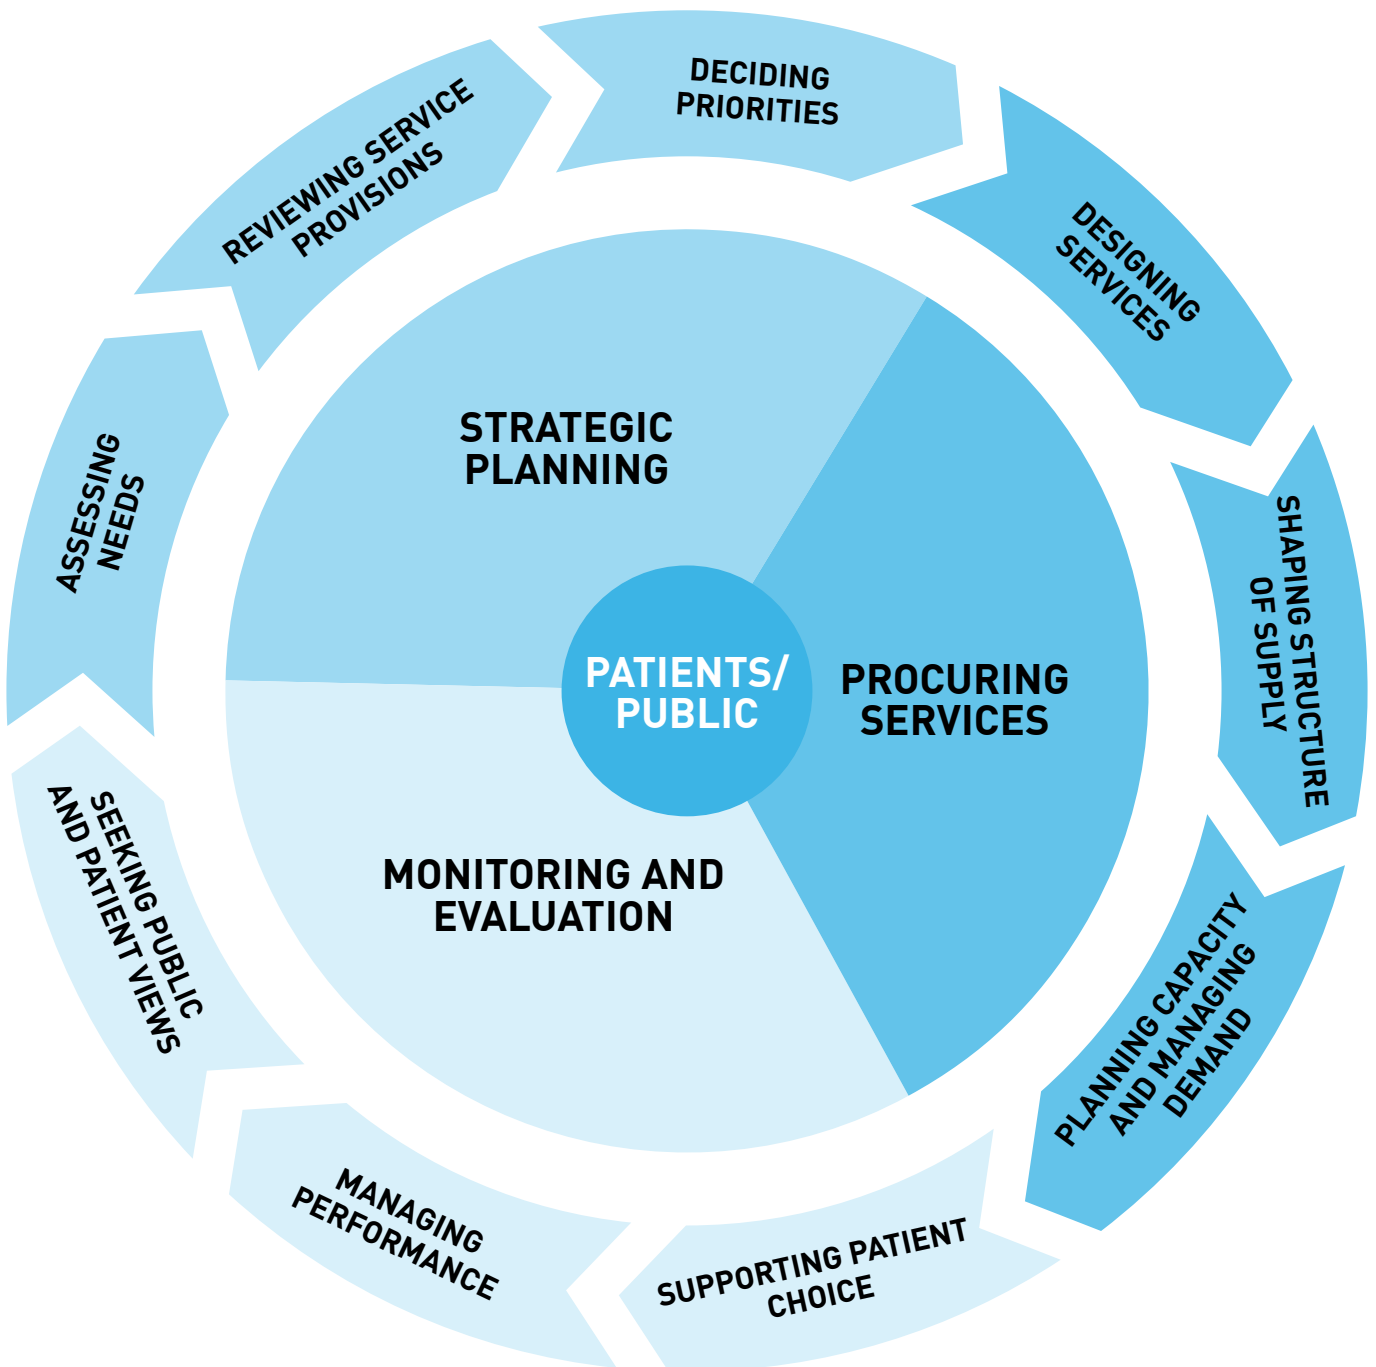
DECIDING PRIORITIES

DESIGNING SERVICES

SHAPING STRUCTURE OF SUPPLY

PLANNING CAPACITY AND MANAGING DEMAND

SUPPORTING PATIENT CHOICE

MANAGING PERFORMANCE

SEEKING PUBLIC AND PATIENT VIEWS

ASSESSING NEEDS

REVIEWING SERVICE PROVISIONS

STRATEGIC PLANNING

PATIENTS/ PUBLIC

PROCURING SERVICES

MONITORING AND EVALUATION